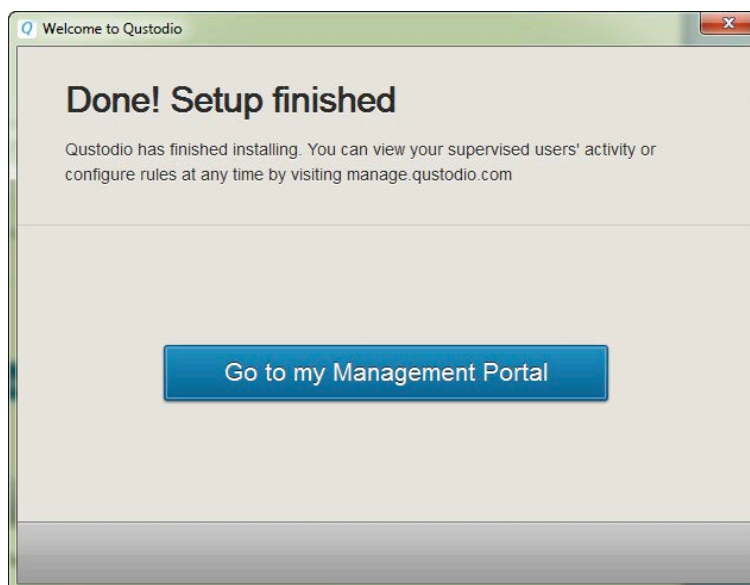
Welcome to Qustodio

Done! Setup finished

Qustodio has finished installing. You can view your supervised users' activity or configure rules at any time by visiting manage.qustodio.com

Go to my Management Portal